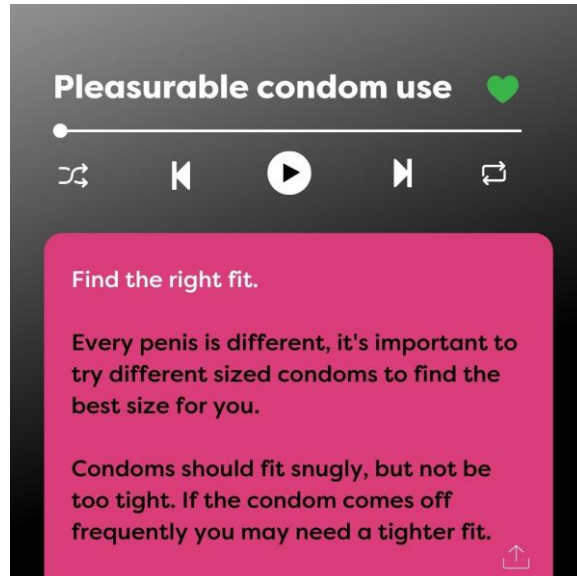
Pleasurable condom use

Find the right fit.

Every penis is different, it's important to try different sized condoms to find the best size for you.

Condoms should fit snugly, but not be too tight. If the condom comes off frequently you may need a tighter fit.